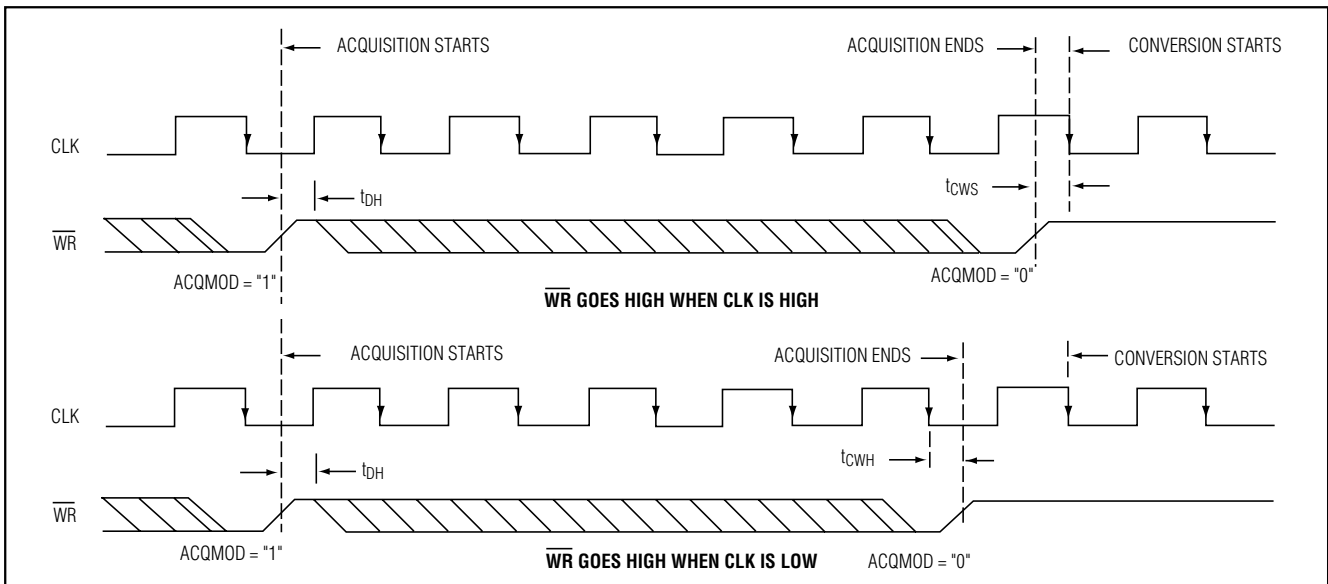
ACQUISITION STARTS

ACQUISITION ENDS

CONVERSION STARTS

CLK

$t_{DH}$

$t_{CWS}$

$\overline{WR}$

ACQMOD = "1"

ACQMOD = "0"

$\overline{WR}$ GOES HIGH WHEN CLK IS HIGH

ACQUISITION STARTS

ACQUISITION ENDS

CONVERSION STARTS

CLK

$t_{DH}$

$t_{CWH}$

$\overline{WR}$

ACQMOD = "1"

$\overline{WR}$ GOES HIGH WHEN CLK IS LOW

ACQMOD = "0"